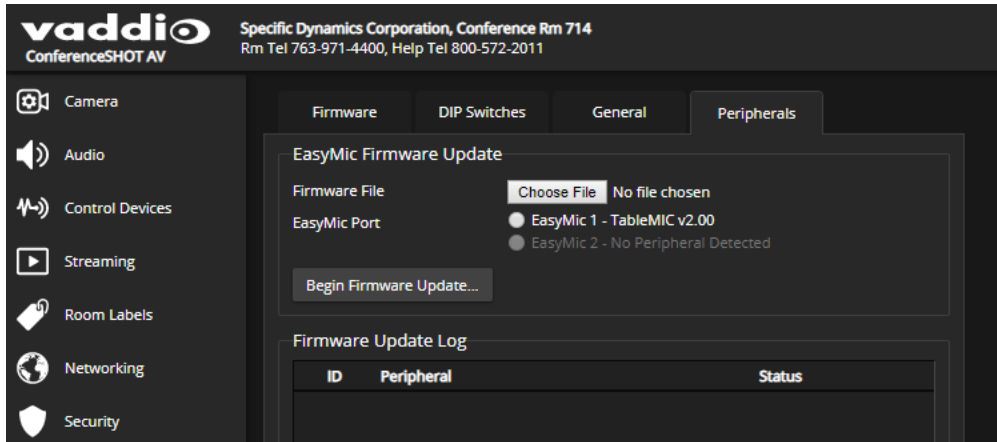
vaddio
ConferenceSHOT AV

Specific Dynamics Corporation, Conference Rm 714
Rm Tel 763-971-4400, Help Tel 800-572-2011

Camera
Audio
Control Devices
Streaming
Room Labels
Networking
Security

Firmware | DIP Switches | General | Peripherals

EasyMic Firmware Update

Firmware File
Choose File No file chosen

EasyMic Port
EasyMic 1 - TableMIC v2.00
EasyMic 2 - No Peripheral Detected

Begin Firmware Update...

Firmware Update Log

| ID | Peripheral | Status |
|---|---|---|